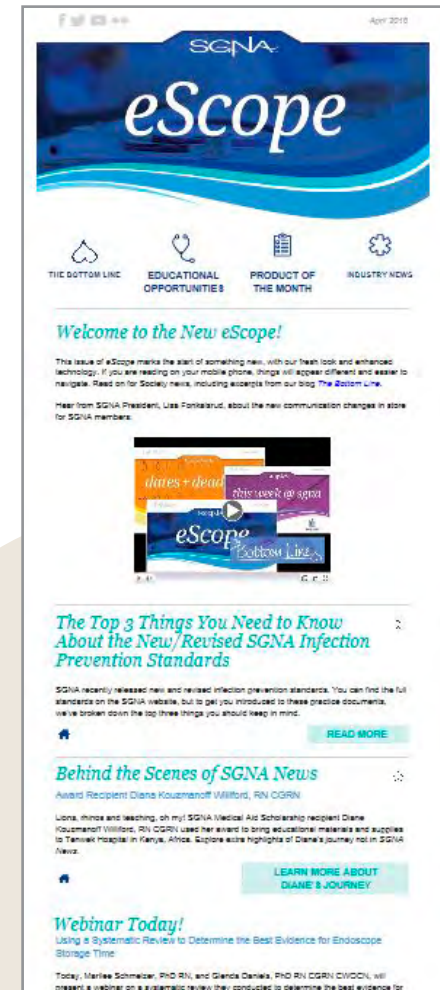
April 2016

SGNA

eScope

THE BOTTOM LINE

EDUCATIONAL OPPORTUNITIES

PRODUCT OF THE MONTH

INDUSTRY NEWS

Welcome to the New eScope!

This issue of eScope marks the start of something new, with our fresh look and enhanced technology. If you are reading on your mobile phone, things will appear different and easier to navigate. Read on for Society news, including excerpts from our blog The Bottom Line.

Hear from SGNA President, Lisa Fonkalsrud, about the new communication changes in store for SGNA members.

dates+dead

this week @ sgna

eScope

Bottom Line

The Top 3 Things You Need to Know About the New/Revised SGNA Infection Prevention Standards

SGNA recently released new and revised infection prevention standards. You can find the full standards on the SGNA website, but to get you introduced to these practice documents, we've broken down the top three things you should keep in mind.

READ MORE

Behind the Scenes of SGNA News

Award Recipient Diane Kouzmanoff Williford, RN CGRN

Lions, rhinos and teaching, oh my! SGNA Medical Aid Scholarship recipient Diane Kouzmanoff Williford, RN CGRN used her award to bring educational materials and supplies to Tenwek Hospital in Kenya, Africa. Explore extra highlights of Diane's journey not in SGNA News.

LEARN MORE ABOUT DIANE'S JOURNEY

Webinar Today!

Using a Systematic Review to Determine the Best Evidence for Endoscope Storage Time

Today, Marilee Schmelzer, PhD RN, and Glenda Daniels, PhD RN CGRN CWOCN, will present a webinar on a systematic review they conducted to determine the best evidence for